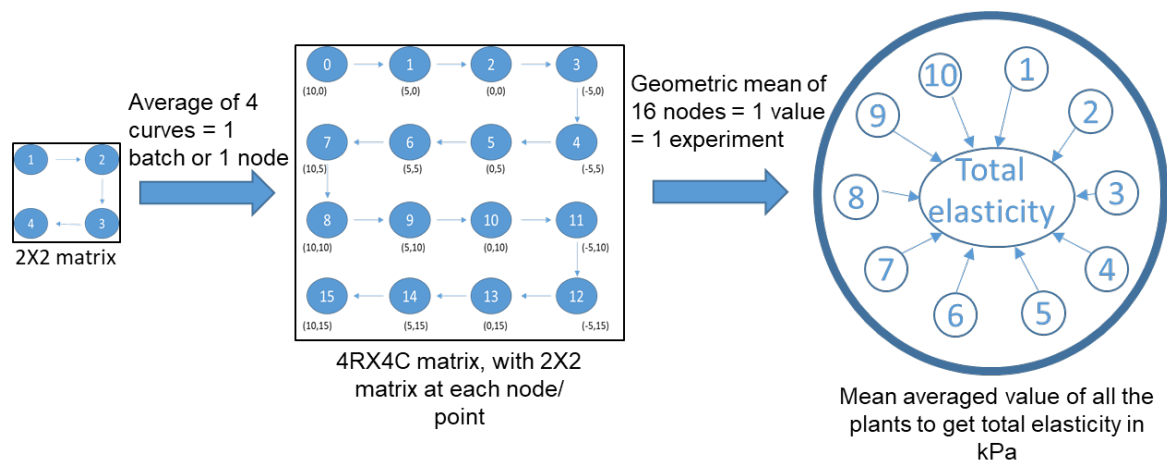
1
2
4
3
2X2 matrix

Average of 4 curves = 1 batch or 1 node

0
(10,0)
1
(5,0)
2
(0,0)
3
(-5,0)
7
(10,5)
6
(5,5)
5
(0,5)
4
(-5,5)
8
(10,10)
9
(5,10)
10
(0,10)
11
(-5,10)
15
(10,15)
14
(5,15)
13
(0,15)
12
(-5,15)

4RX4C matrix, with 2X2 matrix at each node/ point

Geometric mean of 16 nodes = 1 value = 1 experiment

10
1
9
2
Total elasticity
8
3
7
4
6
5

Mean averaged value of all the plants to get total elasticity in kPa